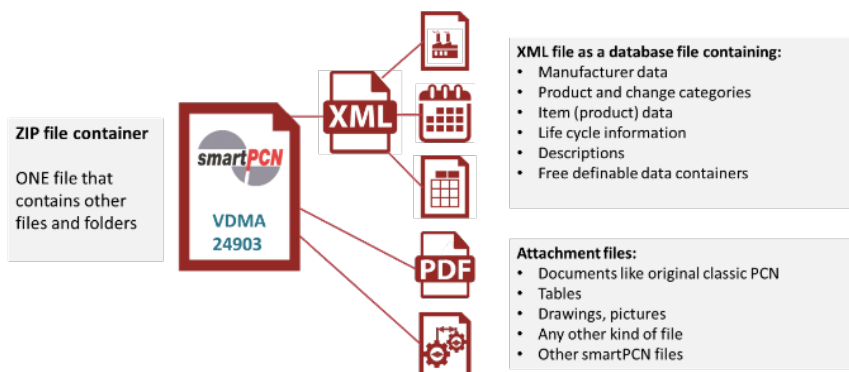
ZIP file container

ONE file that contains other files and folders

smartPCN

VDMA 24903

XML

PDF

XML file as a database file containing:
- Manufacturer data
- Product and change categories
- Item (product) data
- Life cycle information
- Descriptions
- Free definable data containers

Attachment files:
- Documents like original classic PCN
- Tables
- Drawings, pictures
- Any other kind of file
- Other smartPCN files